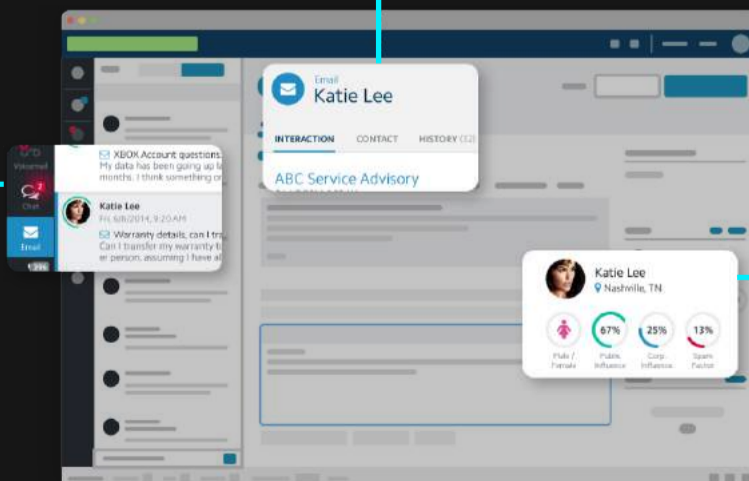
Email
Katie Lee

INTERACTION CONTACT HISTORY (12)

ABC Service Advisory

Voicemail
2
Chat
Email
99

XBOX Account questions
My data has been going up la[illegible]
months. I think something or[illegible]

Katie Lee
Fri, 6/8/2014, 9:20AM
Warranty details, can I tra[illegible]
Can I transfer my warranty t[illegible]
er person, assuming I have al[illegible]

Katie Lee
Nashville, TN

Male / Female
67%
Public Influence
25%
Corp. Influence
13%
Spam Factor